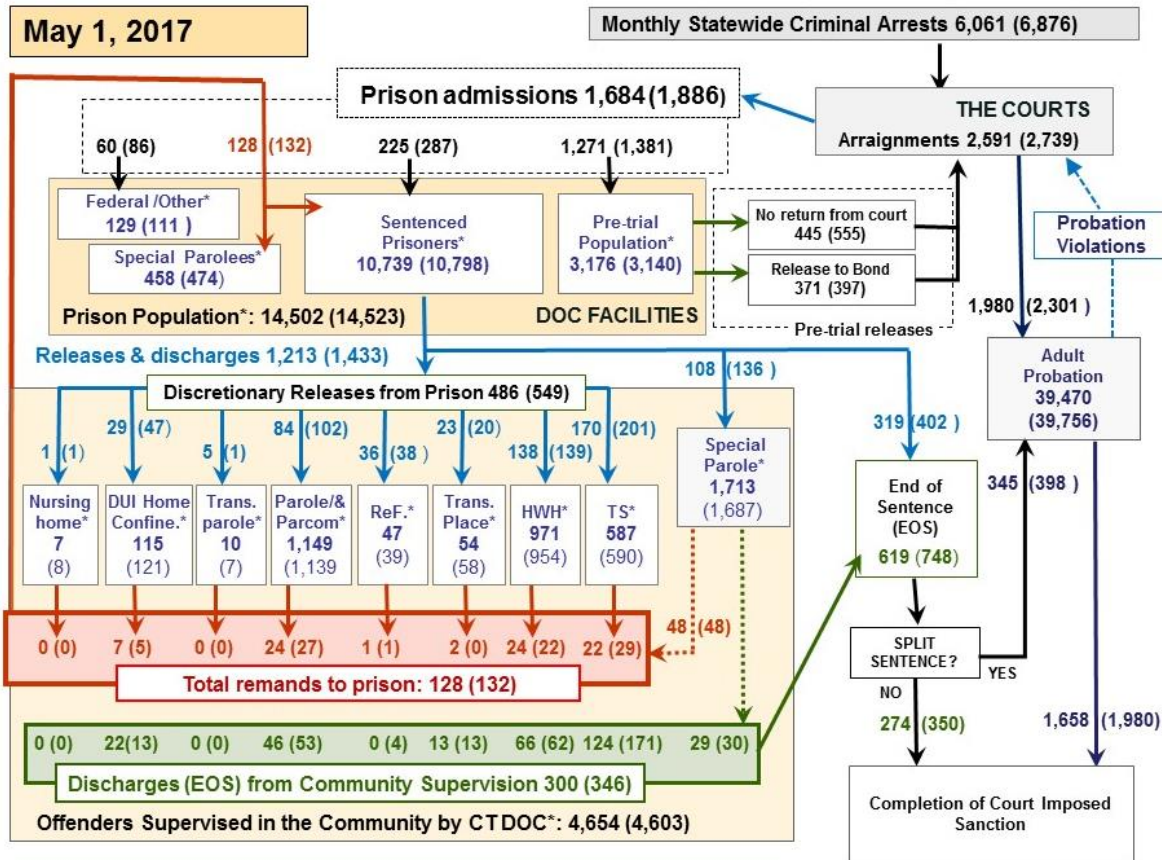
May 1, 2017

Monthly Statewide Criminal Arrests 6,061 (6,876)

Prison admissions 1,684 (1,886)

THE COURTS
Arraignments 2,591 (2,739)

60 (86)
128 (132)
225 (287)
1,271 (1,381)

Federal /Other*
129 (111 )

Special Parolees*
458 (474)

Sentenced Prisoners*
10,739 (10,798)

Pre-trial Population*
3,176 (3,140)

No return from court
445 (555)

Release to Bond
371 (397)

Pre-trial releases

Probation Violations

Prison Population*: 14,502 (14,523)
DOC FACILITIES

1,980 (2,301 )

Releases & discharges 1,213 (1,433)

Discretionary Releases from Prison 486 (549)

108 (136 )

Adult Probation
39,470
(39,756)

1 (1)
29 (47)
5 (1)
84 (102)
36 (38 )
23 (20)
138 (139)
170 (201)

319 (402 )

Special Parole*
1,713
(1,687)

Nursing home*
7
(8)

DUI Home Confine.*
115
(121)

Trans. parole*
10
(7)

Parole/& Parcom*
1,149
(1,139)

ReF.*
47
(39)

Trans. Place*
54
(58)

HWH*
971
(954)

TS*
587
(590)

End of Sentence (EOS)
619 (748)

345 (398 )

0 (0)
7 (5)
0 (0)
24 (27)
1 (1)
2 (0)
24 (22)
22 (29)
48 (48)

SPLIT SENTENCE?
YES
NO

Total remands to prison: 128 (132)

274 (350)

1,658 (1,980)

0 (0)
22(13)
0 (0)
46 (53)
0 (4)
13 (13)
66 (62)
124 (171)
29 (30)

Discharges (EOS) from Community Supervision 300 (346)

Completion of Court Imposed Sanction

Offenders Supervised in the Community by CT DOC*: 4,654 (4,603)